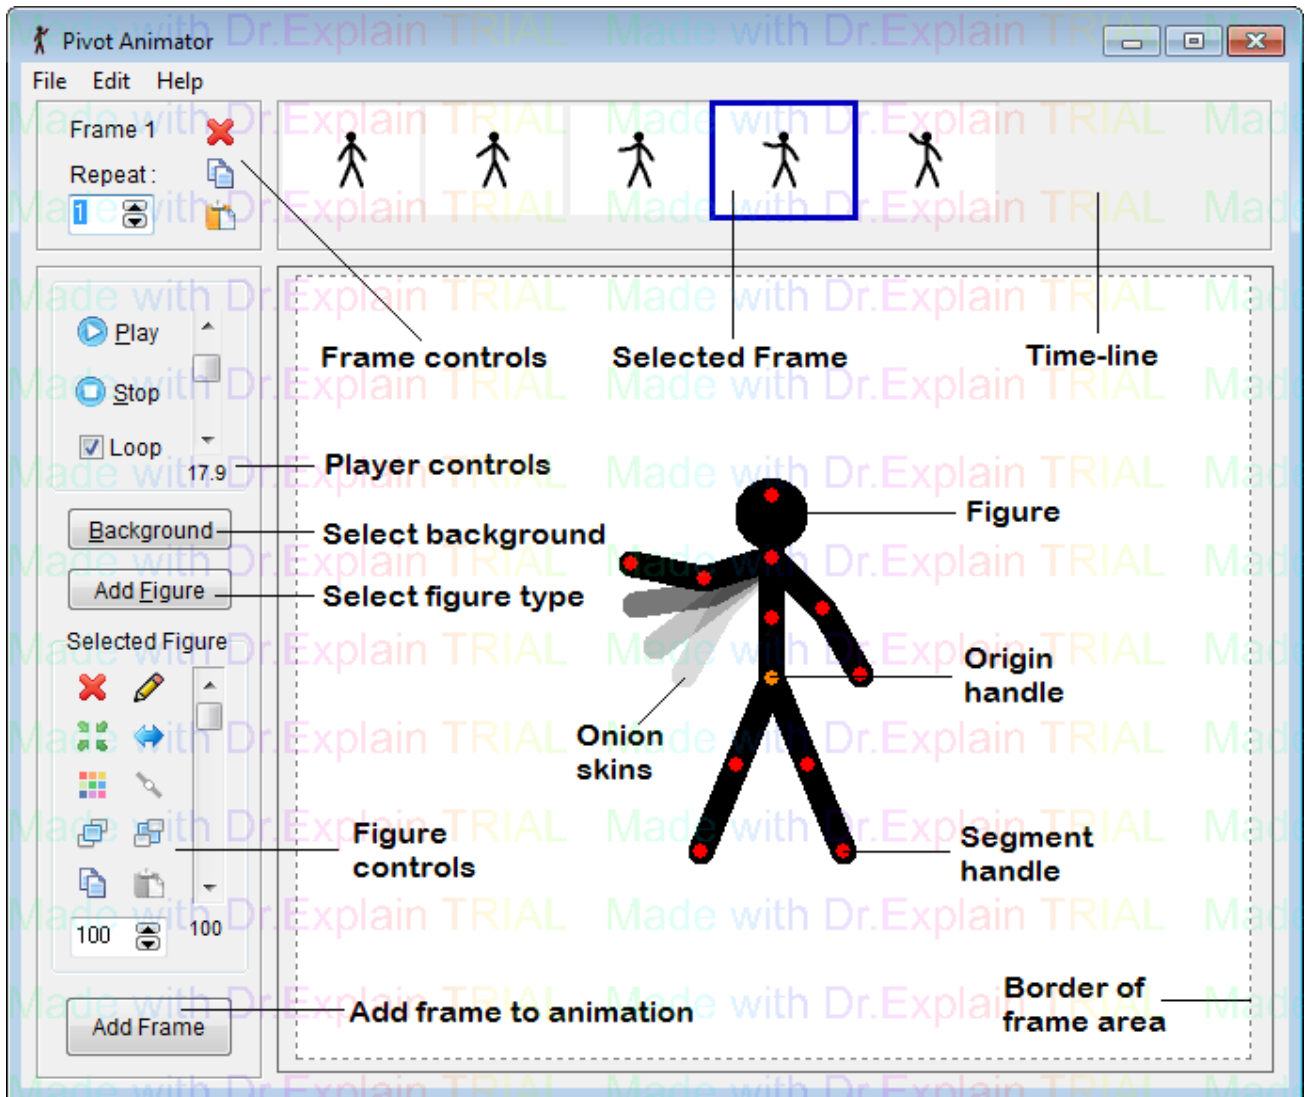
Pivot Animator

File Edit Help

Frame 1

Repeat :

1

Play

Stop

Loop

17.9

Background

Add Figure

Selected Figure

100

100

Add Frame

Frame controls

Selected Frame

Time-line

Player controls

Select background

Select figure type

Figure

Origin handle

Onion skins

Figure controls

Segment handle

Add frame to animation

Border of frame area

Made with Dr.Explain TRIAL